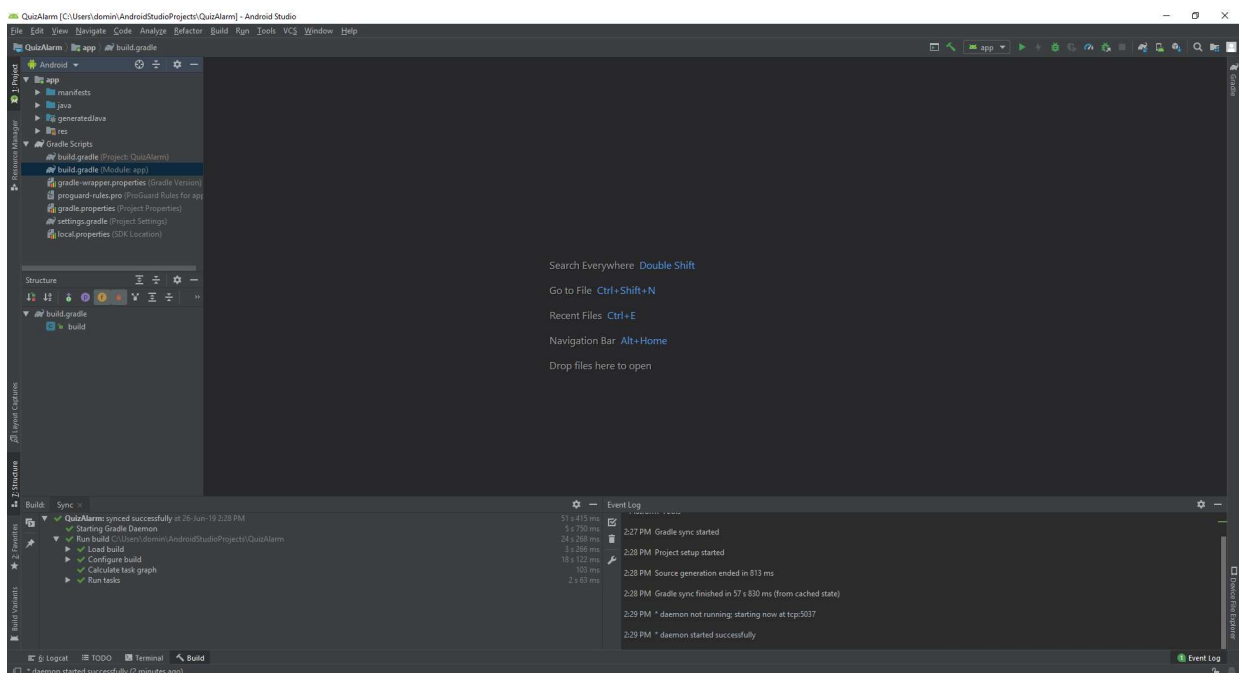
QuizAlarm [C:\Users\domin\AndroidStudioProjects\QuizAlarm] - Android Studio

File Edit View Navigate Code Analyze Refactor Build Run Tools VCS Window Help

QuizAlarm app build.gradle

app

1: Project

Android

app
manifests
java
generatedJava
res
Gradle Scripts
build.gradle (Project: QuizAlarm)
build.gradle (Module: app)
gradle-wrapper.properties (Gradle Version)
proguard-rules.pro (ProGuard Rules for app)
gradle.properties (Project Properties)
settings.gradle (Project Settings)
local.properties (SDK Location)

Resource Manager

Structure

build.gradle
build

Layout Captures

Z: Structure

Search Everywhere Double Shift

Go to File Ctrl+Shift+N

Recent Files Ctrl+E

Navigation Bar Alt+Home

Drop files here to open

Gradle

Build: Sync

QuizAlarm: synced successfully at 26-Jun-19 2:28 PM 51 s 415 ms
Starting Gradle Daemon 5 s 750 ms
Run build C:\Users\domin\AndroidStudioProjects\QuizAlarm 24 s 268 ms
Load build 3 s 266 ms
Configure build 18 s 122 ms
Calculate task graph 103 ms
Run tasks 2 s 63 ms

2: Favorites

Build Variants

Event Log

2:27 PM Gradle sync started

2:28 PM Project setup started

2:28 PM Source generation ended in 813 ms

2:28 PM Gradle sync finished in 57 s 830 ms (from cached state)

2:29 PM * daemon not running; starting now at tcp:5037

2:29 PM * daemon started successfully

Device File Explorer

6: Logcat TODO Terminal Build

Event Log

* daemon started successfully (2 minutes ago)